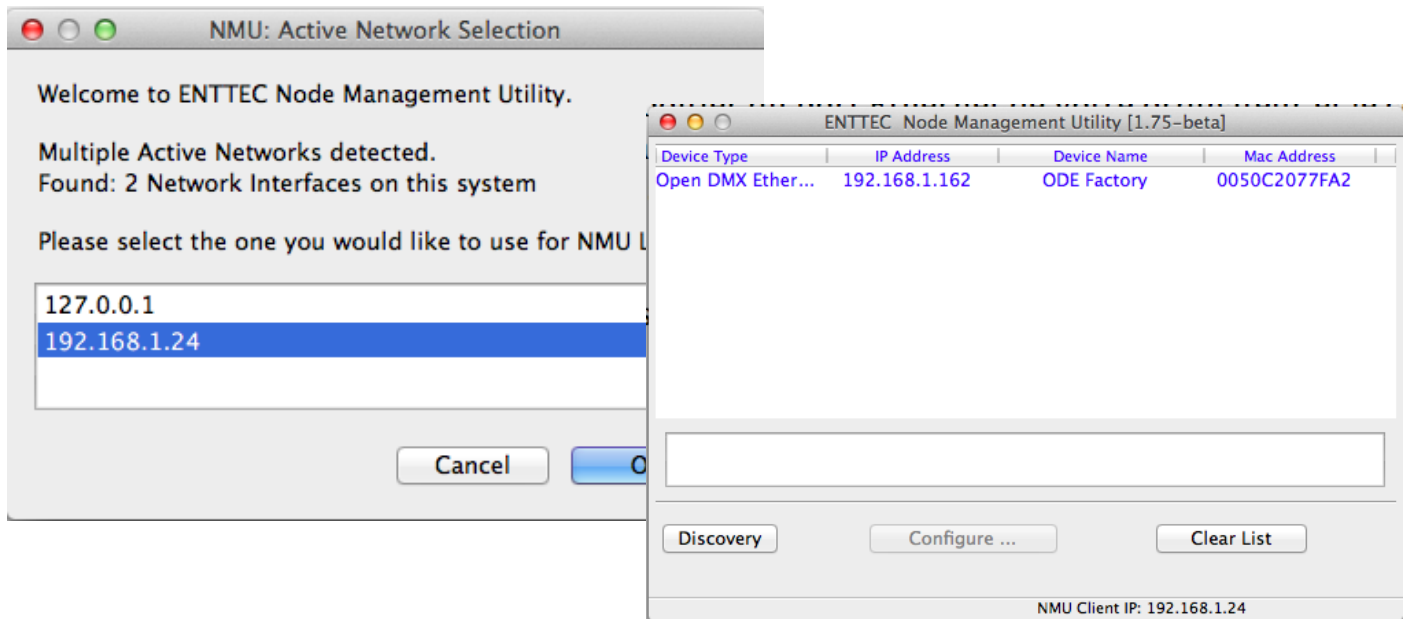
NMU: Active Network Selection

Welcome to ENTTEC Node Management Utility.

Multiple Active Networks detected.
Found: 2 Network Interfaces on this system

Please select the one you would like to use for NMU L

127.0.0.1
192.168.1.24

Cancel
O

ENTTEC Node Management Utility [1.75-beta]

| Device Type | IP Address | Device Name | Mac Address |
|---|---|---|---|
| Open DMX Ether... | 192.168.1.162 | ODE Factory | 0050C2077FA2 |

Discovery
Configure ...
Clear List

NMU Client IP: 192.168.1.24